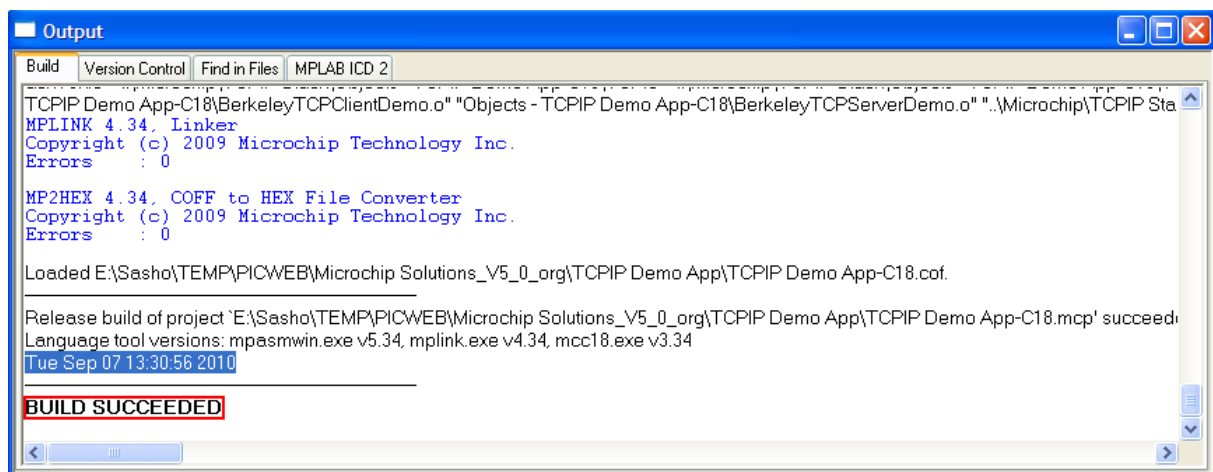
Output

Build | Version Control | Find in Files | MPLAB ICD 2

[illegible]
TCPIP Demo App-C18\BerkeleyTCPClientDemo.o" "Objects - TCPIP Demo App-C18\BerkeleyTCPServerDemo.o" "..\Microchip\TCPIP Sta
MPLINK 4.34, Linker
Copyright (c) 2009 Microchip Technology Inc.
Errors : 0

MP2HEX 4.34, COFF to HEX File Converter
Copyright (c) 2009 Microchip Technology Inc.
Errors : 0

Loaded E:\Sasho\TEMP\PICWEB\Microchip Solutions_V5_0_org\TCPIP Demo App\TCPIP Demo App-C18.cof.

Release build of project `E:\Sasho\TEMP\PICWEB\Microchip Solutions_V5_0_org\TCPIP Demo App\TCPIP Demo App-C18.mcp' succeed
Language tool versions: mpasmwin.exe v5.34, mplink.exe v4.34, mcc18.exe v3.34
Tue Sep 07 13:30:56 2010

BUILD SUCCEEDED